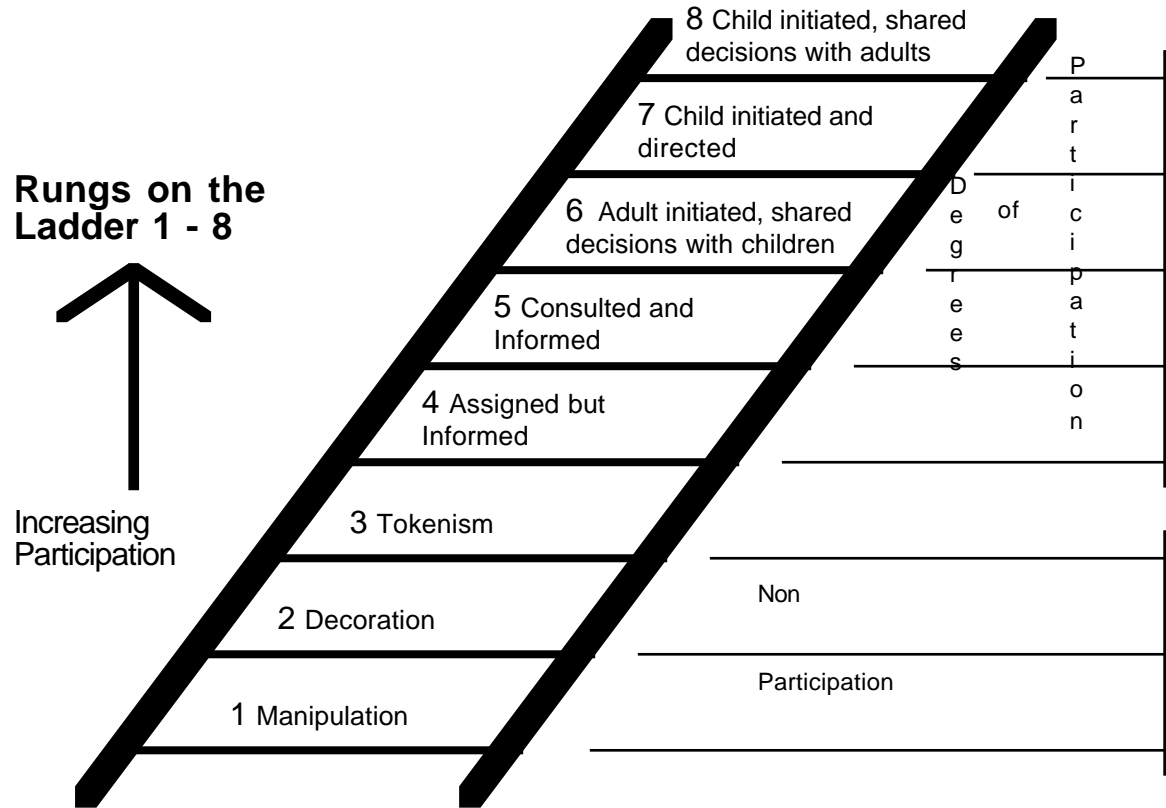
Rungs on the Ladder 1 - 8

Increasing Participation

8 Child initiated, shared decisions with adults

7 Child initiated and directed

6 Adult initiated, shared decisions with children

5 Consulted and Informed

4 Assigned but Informed

3 Tokenism

2 Decoration

1 Manipulation

Degrees of Participation

Non Participation